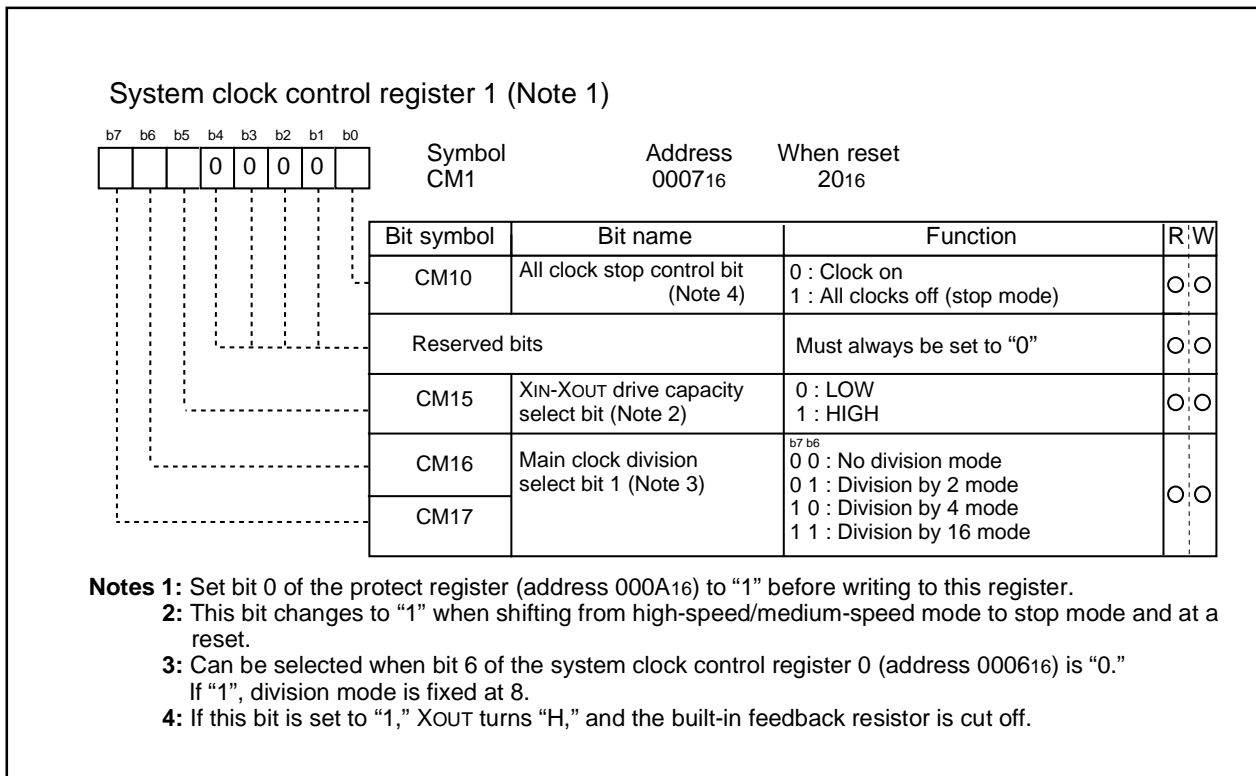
System clock control register 1 (Note 1)

b7 b6 b5 b4 b3 b2 b1 b0

0 0 0 0

Symbol CM1

Address $0007_{16}$

When reset $20_{16}$

| Bit symbol | Bit name | Function | R | W |
|---|---|---|---|---|
| CM10 | All clock stop control bit (Note 4) | 0 : Clock on<br>1 : All clocks off (stop mode) | O | O |
| Reserved bits | | Must always be set to “0” | O | O |
| CM15 | XIN-XOUT drive capacity select bit (Note 2) | 0 : LOW<br>1 : HIGH | O | O |
| CM16 | Main clock division select bit 1 (Note 3) | b7 b6<br>0 0 : No division mode<br>0 1 : Division by 2 mode<br>1 0 : Division by 4 mode<br>1 1 : Division by 16 mode | O | O |
| CM17 | | | | |

Notes 1: Set bit 0 of the protect register (address $000A_{16}$) to “1” before writing to this register.
2: This bit changes to “1” when shifting from high-speed/medium-speed mode to stop mode and at a reset.
3: Can be selected when bit 6 of the system clock control register 0 (address $0006_{16}$) is “0.” If “1”, division mode is fixed at 8.
4: If this bit is set to “1,” XOUT turns “H,” and the built-in feedback resistor is cut off.